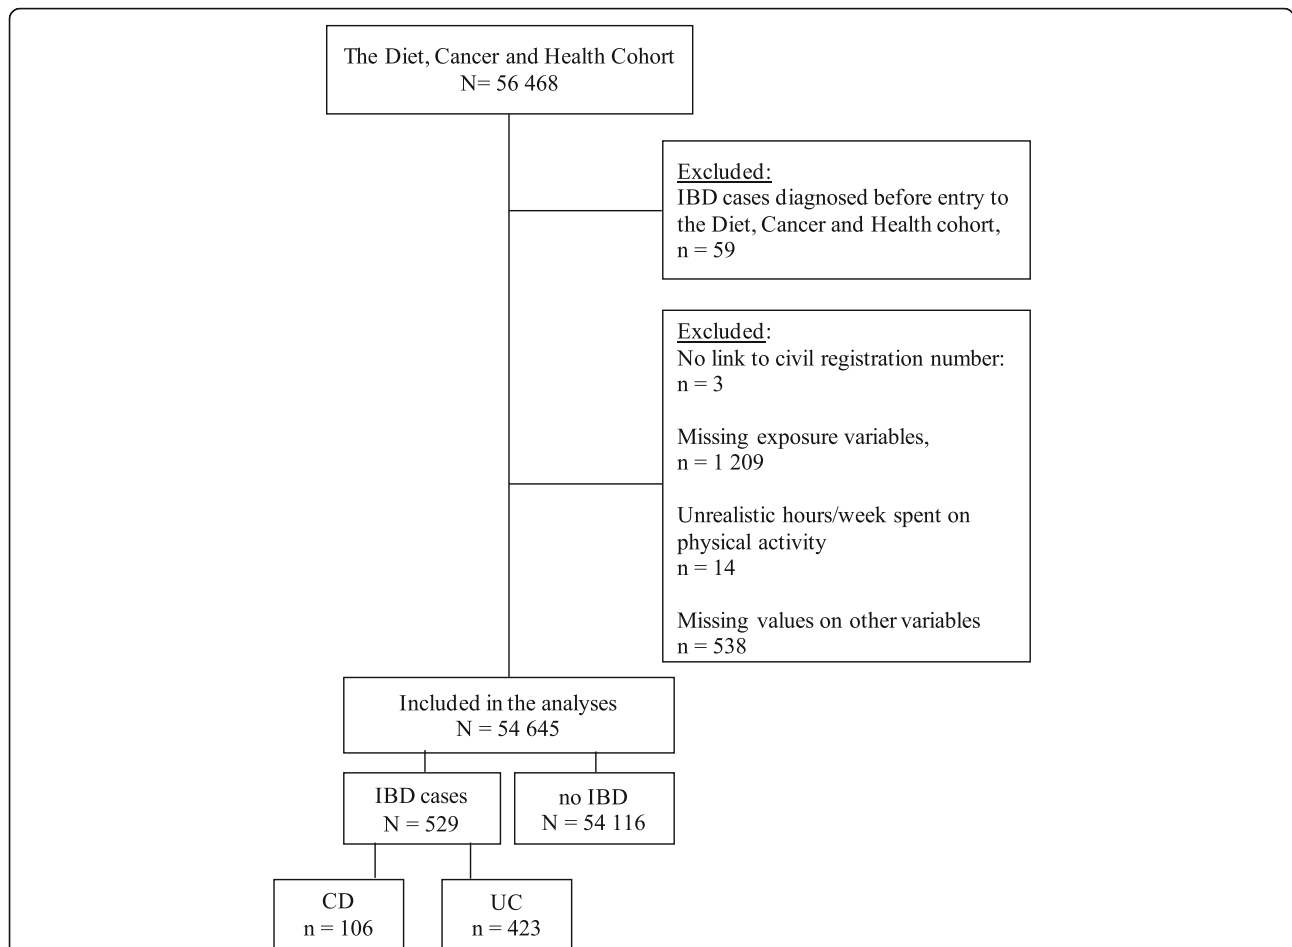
The Diet, Cancer and Health Cohort
N= 56 468

Excluded:
IBD cases diagnosed before entry to the Diet, Cancer and Health cohort,
n = 59

Excluded:
No link to civil registration number:
n = 3

Missing exposure variables,
n = 1 209

Unrealistic hours/week spent on physical activity
n = 14

Missing values on other variables
n = 538

Included in the analyses
N = 54 645

IBD cases
N = 529

no IBD
N = 54 116

CD
n = 106

UC
n = 423